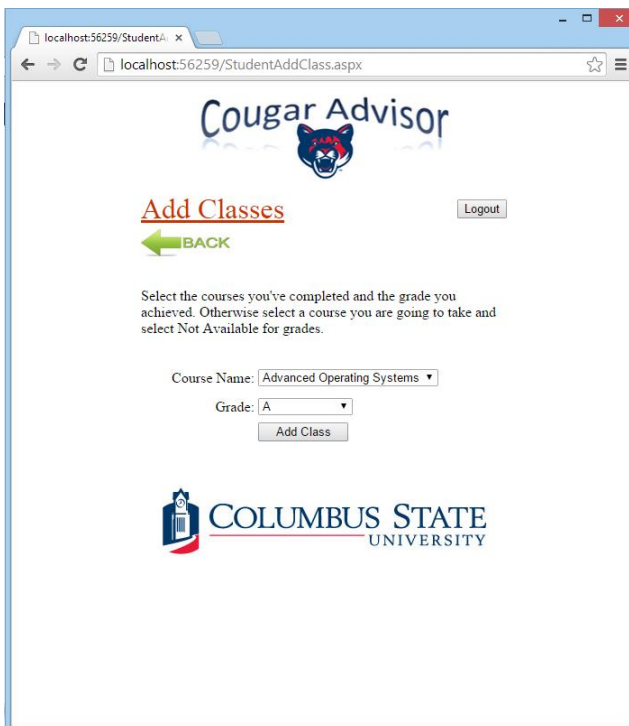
localhost:56259/StudentA ×

localhost:56259/StudentAddClass.aspx

Cougar Advisor

Add Classes

Logout

BACK

Select the courses you've completed and the grade you achieved. Otherwise select a course you are going to take and select Not Available for grades.

Course Name: Advanced Operating Systems

Grade: A

Add Class

COLUMBUS STATE UNIVERSITY